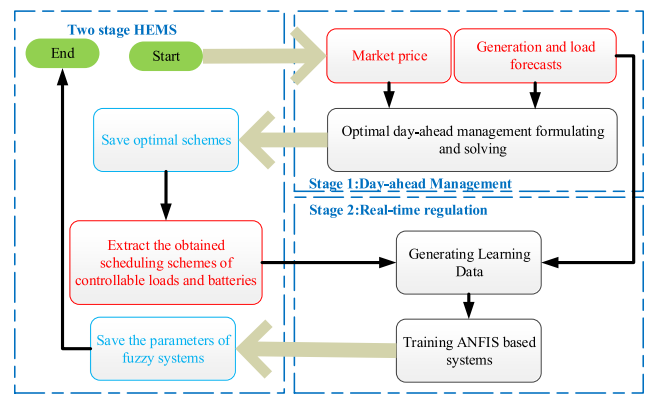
Two stage HEMS

End

Start

Market price

Generation and load forecasts

Save optimal schemes

Optimal day-ahead management formulating and solving

Stage 1:Day-ahead Management

Stage 2:Real-time regulation

Extract the obtained scheduling schemes of controllable loads and batteries

Generating Learning Data

Save the parameters of fuzzy systems

Training ANFIS based systems